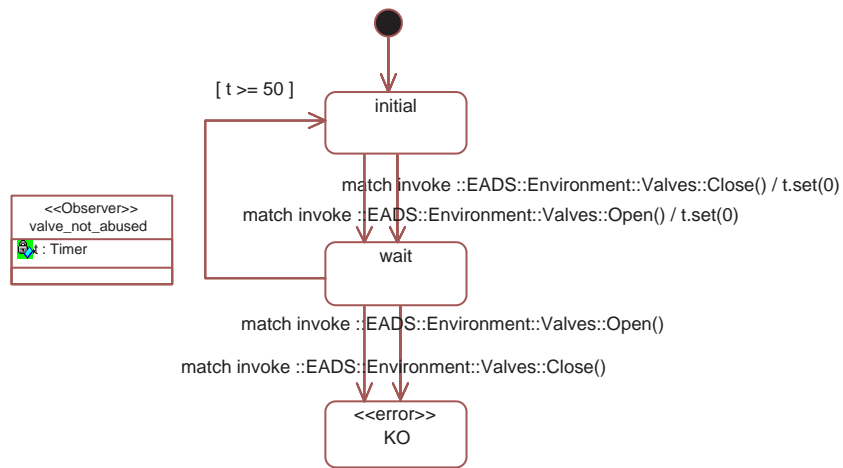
[ t >= 50 ]

initial

match invoke ::EADS::Environment::Valves::Close() / t.set(0)

match invoke ::EADS::Environment::Valves::Open() / t.set(0)

<<Observer>>
valve_not_abused

t : Timer

wait

match invoke ::EADS::Environment::Valves::Open()

match invoke ::EADS::Environment::Valves::Close()

<<error>>
KO